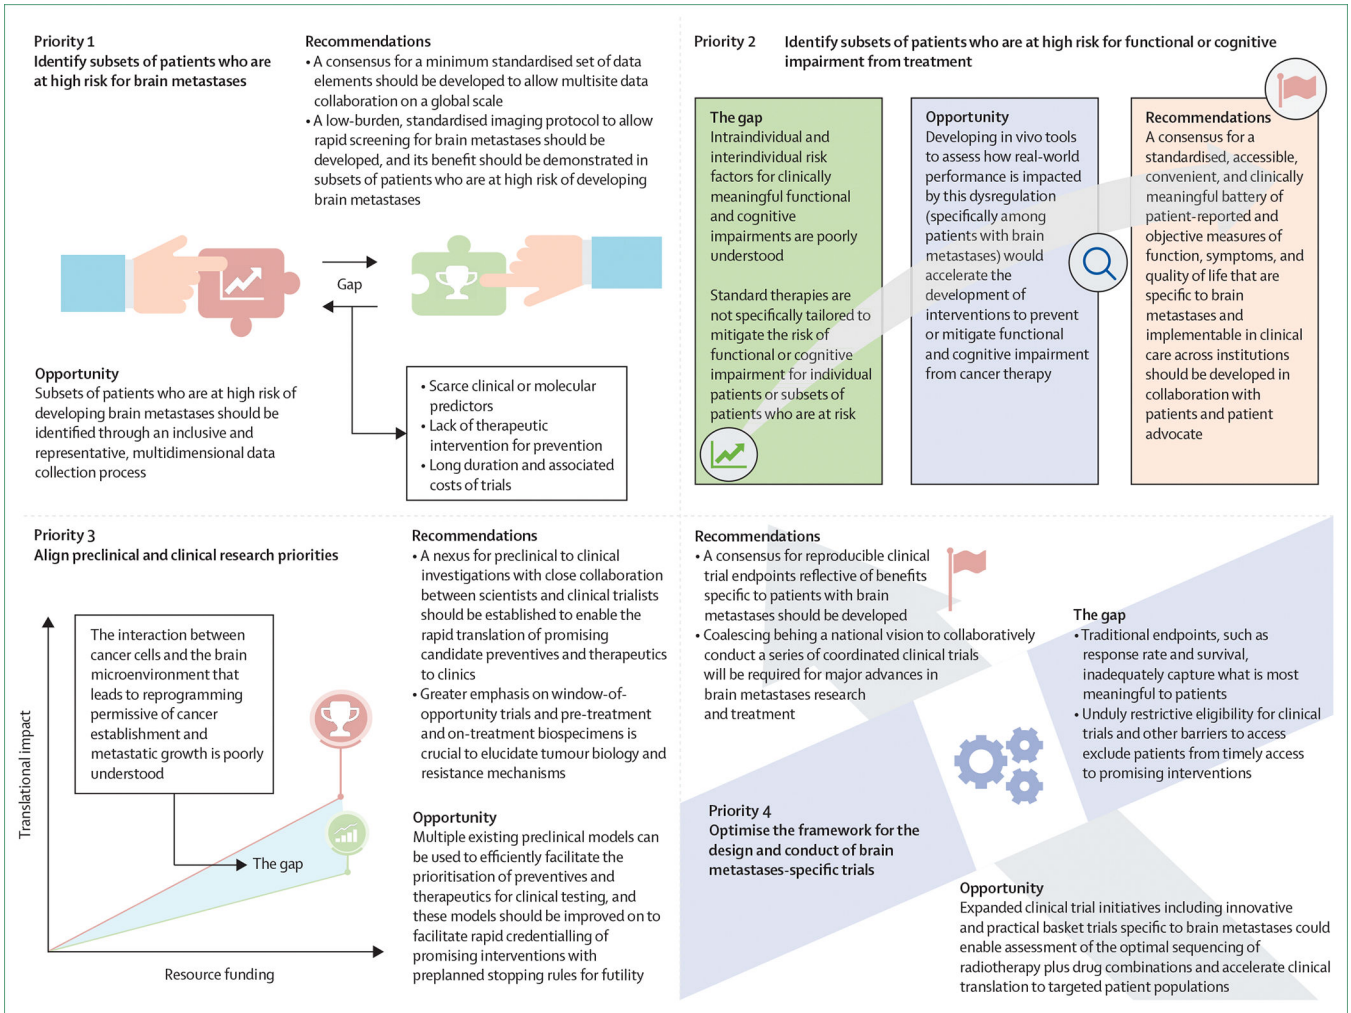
Priority 1
Identify subsets of patients who are at high risk for brain metastases

Recommendations
• A consensus for a minimum standardised set of data elements should be developed to allow multisite data collaboration on a global scale
• A low-burden, standardised imaging protocol to allow rapid screening for brain metastases should be developed, and its benefit should be demonstrated in subsets of patients who are at high risk of developing brain metastases

Gap

Opportunity
Subsets of patients who are at high risk of developing brain metastases should be identified through an inclusive and representative, multidimensional data collection process

• Scarce clinical or molecular predictors
• Lack of therapeutic intervention for prevention
• Long duration and associated costs of trials

Priority 2
Identify subsets of patients who are at high risk for functional or cognitive impairment from treatment

The gap
Intraindividual and interindividual risk factors for clinically meaningful functional and cognitive impairments are poorly understood

Standard therapies are not specifically tailored to mitigate the risk of functional or cognitive impairment for individual patients or subsets of patients who are at risk

Opportunity
Developing in vivo tools to assess how real-world performance is impacted by this dysregulation (specifically among patients with brain metastases) would accelerate the development of interventions to prevent or mitigate functional and cognitive impairment from cancer therapy

Recommendations
A consensus for a standardised, accessible, convenient, and clinically meaningful battery of patient-reported and objective measures of function, symptoms, and quality of life that are specific to brain metastases and implementable in clinical care across institutions should be developed in collaboration with patients and patient advocate

Priority 3
Align preclinical and clinical research priorities

The interaction between cancer cells and the brain microenvironment that leads to reprogramming permissive of cancer establishment and metastatic growth is poorly understood

The gap

Translational impact

Resource funding

Recommendations
• A nexus for preclinical to clinical investigations with close collaboration between scientists and clinical trialists should be established to enable the rapid translation of promising candidate preventives and therapeutics to clinics
• Greater emphasis on window-of-opportunity trials and pre-treatment and on-treatment biospecimens is crucial to elucidate tumour biology and resistance mechanisms

Opportunity
Multiple existing preclinical models can be used to efficiently facilitate the prioritisation of preventives and therapeutics for clinical testing, and these models should be improved on to facilitate rapid credentialling of promising interventions with preplanned stopping rules for futility

Recommendations
• A consensus for reproducible clinical trial endpoints reflective of benefits specific to patients with brain metastases should be developed
• Coalescing behing a national vision to collaboratively conduct a series of coordinated clinical trials will be required for major advances in brain metastases research and treatment

The gap
• Traditional endpoints, such as response rate and survival, inadequately capture what is most meaningful to patients
• Unduly restrictive eligibility for clinical trials and other barriers to access exclude patients from timely access to promising interventions

Priority 4
Optimise the framework for the design and conduct of brain metastases-specific trials

Opportunity
Expanded clinical trial initiatives including innovative and practical basket trials specific to brain metastases could enable assessment of the optimal sequencing of radiotherapy plus drug combinations and accelerate clinical translation to targeted patient populations